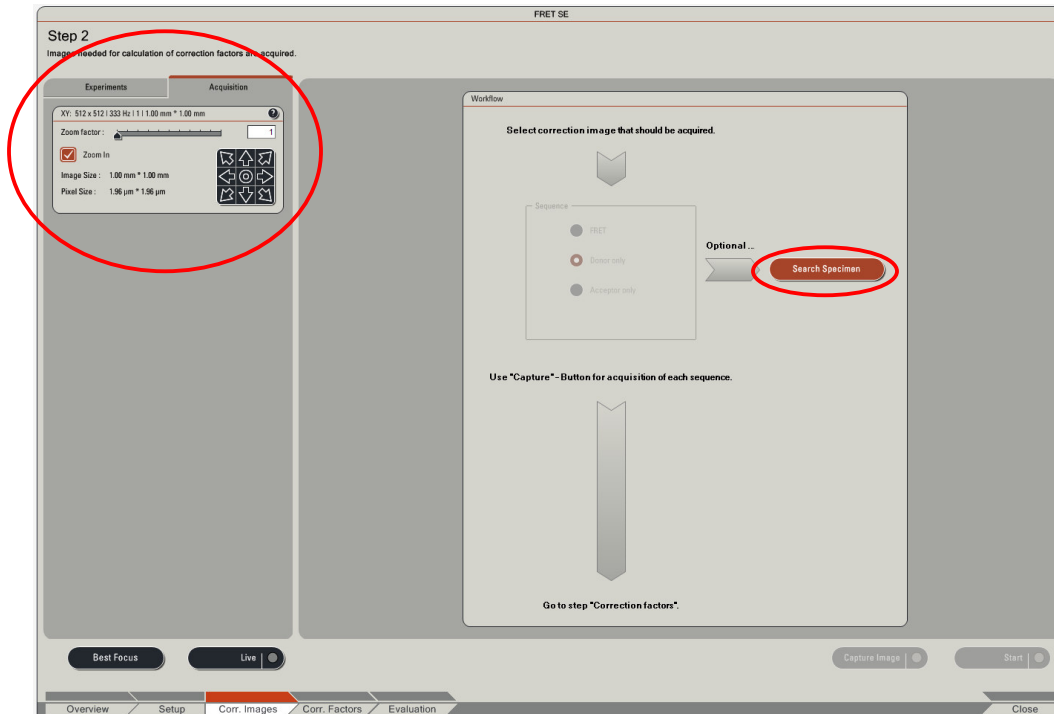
FRET SE

Step 2

Images needed for calculation of correction factors are acquired.

Experiments

Acquisition

XY: 512 x 512 | 333 Hz | 1 | 1.00 mm * 1.00 mm

Zoom factor :

1

Zoom In

Image Size : 1.00 mm * 1.00 mm

Pixel Size : 1.96 µm * 1.96 µm

Workflow

Select correction image that should be acquired.

Sequence

FRET

Donor only

Acceptor only

Optional ...

Search Specimen

Use "Capture" - Button for acquisition of each sequence.

Go to step "Correction factors".

Best Focus

Live

Capture Image

Start

Overview

Setup

Corr. Images

Corr. Factors

Evaluation

Close